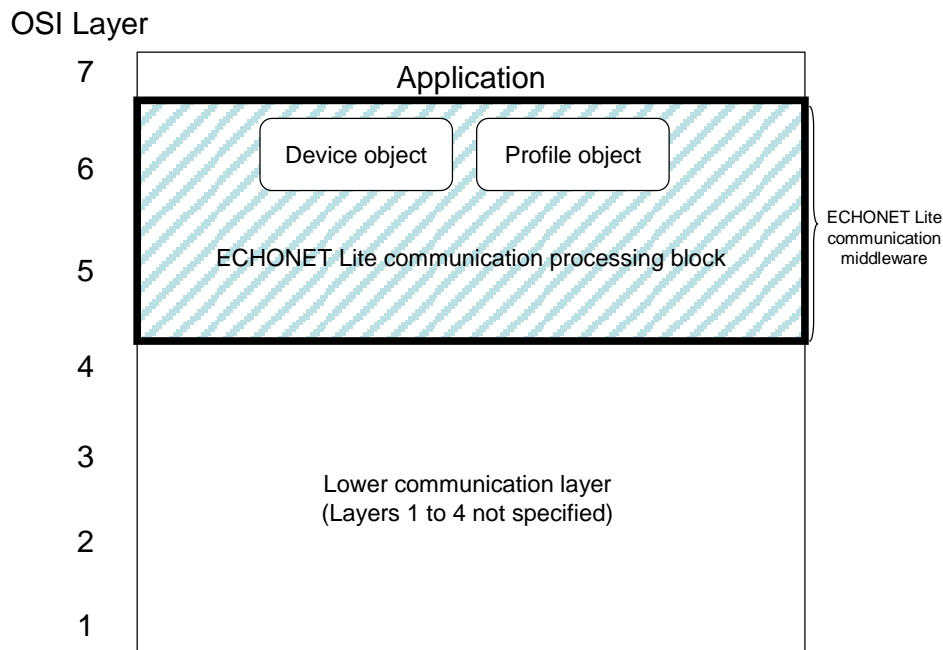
OSI Layer

7

Application

6

Device object

Profile object

5

ECHONET Lite communication processing block

ECHONET Lite communication middleware

4

3

Lower communication layer
(Layers 1 to 4 not specified)

2

1